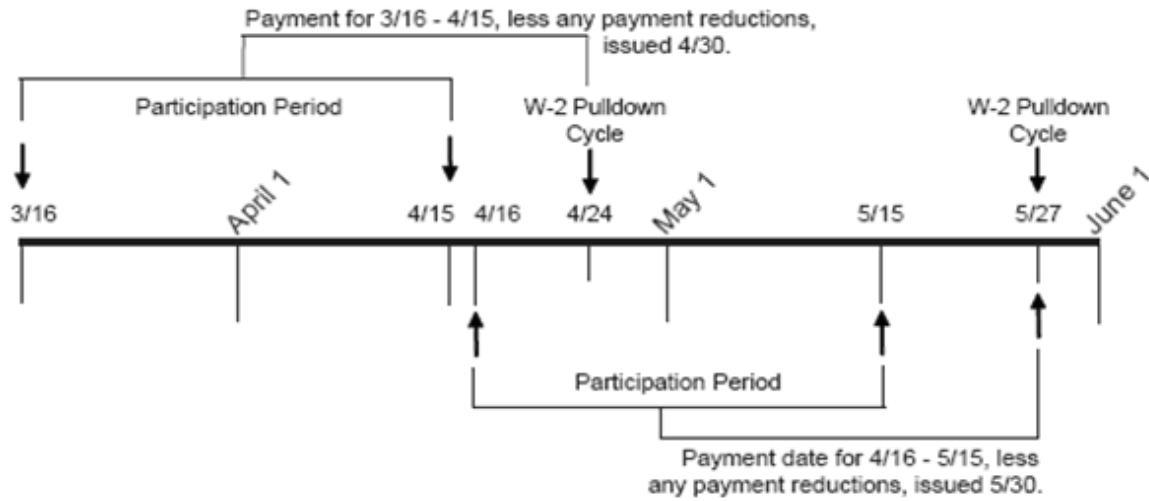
Payment for 3/16 - 4/15, less any payment reductions, issued 4/30.

Participation Period

W-2 Pulldown Cycle

W-2 Pulldown Cycle

3/16

April 1

4/15

4/16

4/24

May 1

5/15

5/27

June 1

Participation Period

Payment date for 4/16 - 5/15, less any payment reductions, issued 5/30.